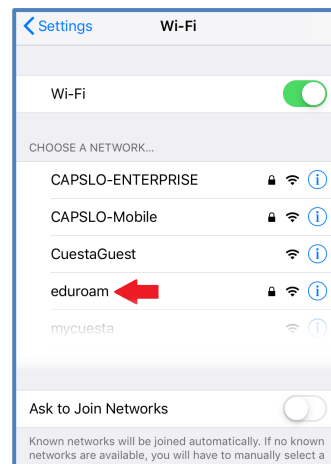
Settings Wi-Fi

Wi-Fi

CHOOSE A NETWORK...

CAPSLO-ENTERPRISE

CAPSLO-Mobile

CuestaGuest

eduroam

mycuesta

Ask to Join Networks

Known networks will be joined automatically. If no known networks are available, you will have to manually select a